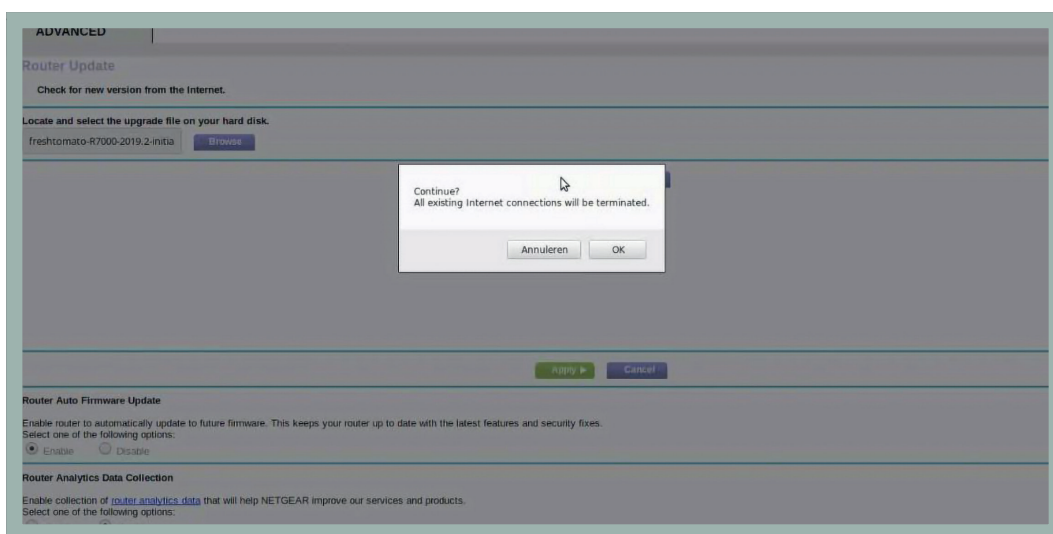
ADVANCED

Router Update

Check for new version from the Internet.

Locate and select the upgrade file on your hard disk.

freshtomato-R7000-2019.2-initia Browse

Continue?
All existing Internet connections will be terminated.

Annuleren OK

Apply ▶ Cancel

Router Auto Firmware Update

Enable router to automatically update to future firmware. This keeps your router up to date with the latest features and security fixes.
Select one of the following options:

Enable Disable

Router Analytics Data Collection

Enable collection of router analytics data that will help NETGEAR improve our services and products.
Select one of the following options: